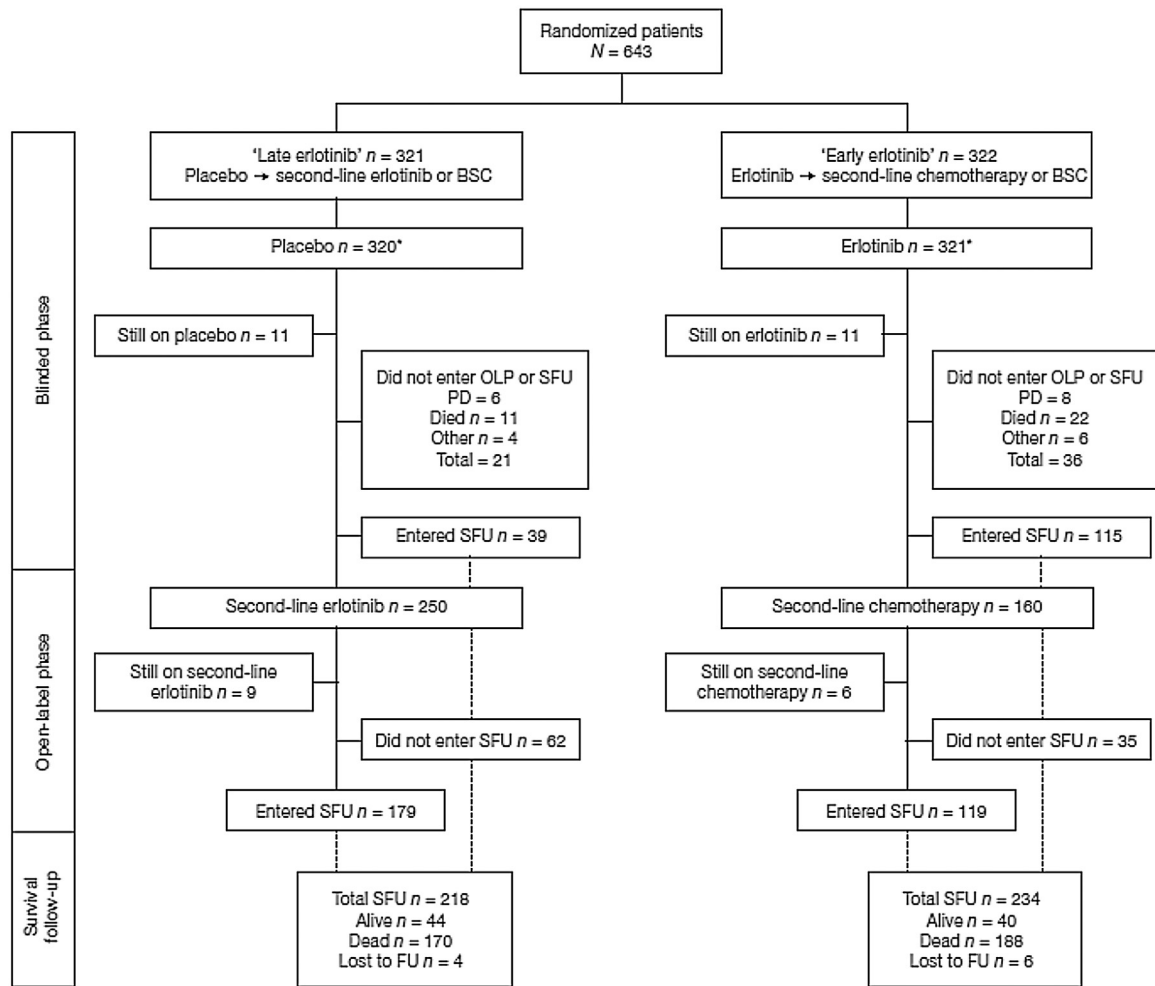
Randomized patients
$N = 643$

Blinded phase

'Late erlotinib' $n = 321$
Placebo → second-line erlotinib or BSC

Placebo $n = 320$*

Still on placebo $n = 11$

Did not enter OLP or SFU
PD = 6
Died $n = 11$
Other $n = 4$
Total = 21

Entered SFU $n = 39$

'Early erlotinib' $n = 322$
Erlotinib → second-line chemotherapy or BSC

Erlotinib $n = 321$*

Still on erlotinib $n = 11$

Did not enter OLP or SFU
PD = 8
Died $n = 22$
Other $n = 6$
Total = 36

Entered SFU $n = 115$

Open-label phase

Second-line erlotinib $n = 250$

Still on second-line erlotinib $n = 9$

Did not enter SFU $n = 62$

Entered SFU $n = 179$

Second-line chemotherapy $n = 160$

Still on second-line chemotherapy $n = 6$

Did not enter SFU $n = 35$

Entered SFU $n = 119$

Survival follow-up

Total SFU $n = 218$
Alive $n = 44$
Dead $n = 170$
Lost to FU $n = 4$

Total SFU $n = 234$
Alive $n = 40$
Dead $n = 188$
Lost to FU $n = 6$